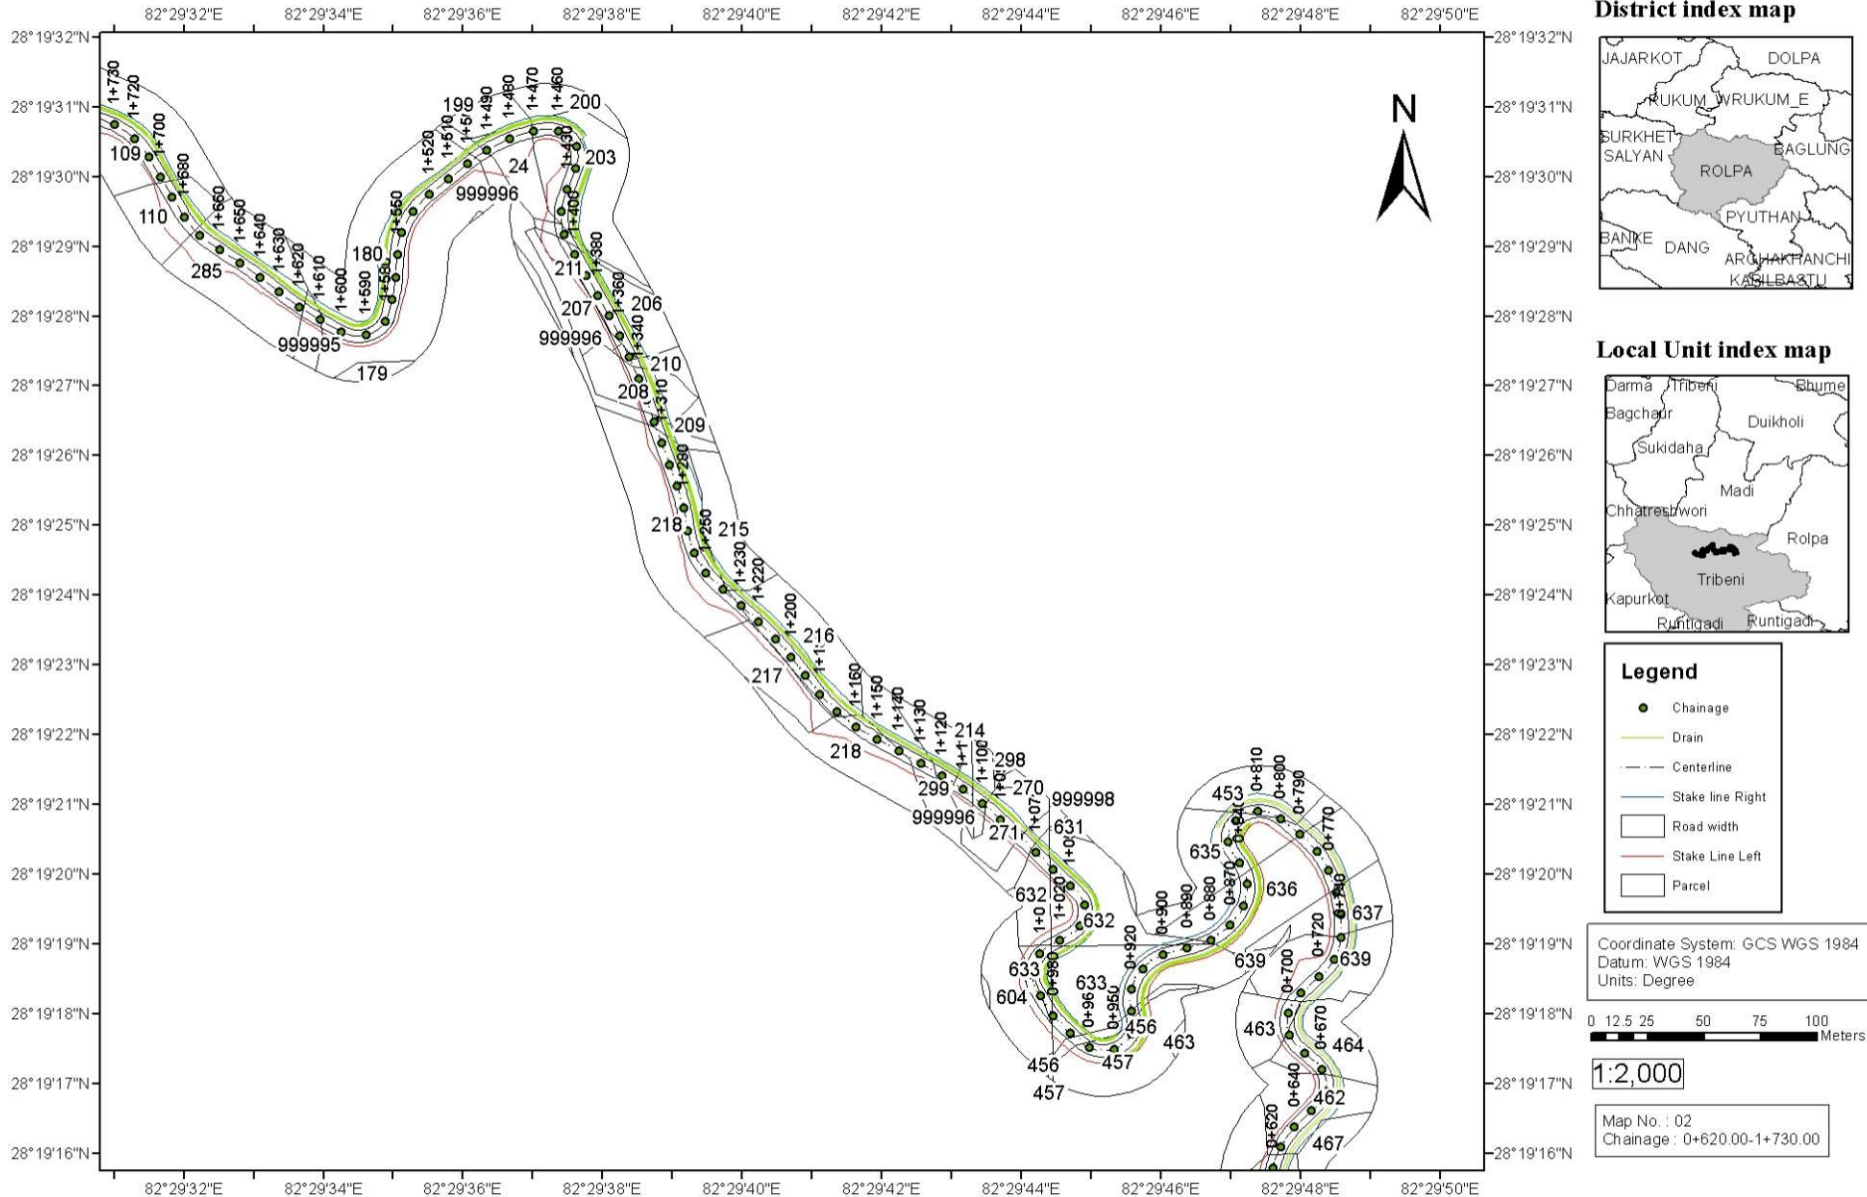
82°29'32"E 82°29'34"E 82°29'36"E 82°29'38"E 82°29'40"E 82°29'42"E 82°29'44"E 82°29'46"E 82°29'48"E 82°29'50"E

28°19'32"N 28°19'31"N 28°19'30"N 28°19'29"N 28°19'28"N 28°19'27"N 28°19'26"N 28°19'25"N 28°19'24"N 28°19'23"N 28°19'22"N 28°19'21"N 28°19'20"N 28°19'19"N 28°19'18"N 28°19'17"N 28°19'16"N

1+730 1+720 1+700 1+680 1+660 1+650 1+640 1+630 1+620 1+610 1+600 1+590 1+580 1+550 1+520 1+510 1+500 1+490 1+480 1+470 1+460 1+430 1+400 1+380 1+360 1+340 1+310 1+280 1+250 1+230 1+220 1+200 1+160 1+150 1+140 1+130 1+120 1+100 1+070 1+020 1+0 0+980 0+960 0+950 0+920 0+900 0+890 0+880 0+870 0+840 0+810 0+800 0+790 0+770 0+740 0+720 0+700 0+670 0+640 0+620

109 110 285 999995 179 180 199 24 999996 200 203 211 207 206 999996 210 208 209 218 215 216 217 218 214 298 299 270 999996 271 999998 631 632 632 633 633 604 456 457 456 457 463 639 635 453 636 637 639 463 464 462 467

N

District index map
JAJARKOT DOLPA RUKUM_W RUKUM_E SURKHET SALYAN ROLPA BAGLUNG PYUTHAN BANKE DANG ARGHAKHANCHI KAPILBASTU

Local Unit index map
Darma Tribeni Bhume Bagchaur Duikholi Sukidaha Madi Chhatreshwori Rolpa Tribeni Kapurkot Runtigadi Runtigadi

Legend
Chainage
Drain
Centerline
Stake line Right
Road width
Stake Line Left
Parcel

Coordinate System: GCS WGS 1984
Datum: WGS 1984
Units: Degree

0 12.5 25 50 75 100 Meters

1:2,000

Map No. : 02
Chainage : 0+620.00-1+730.00